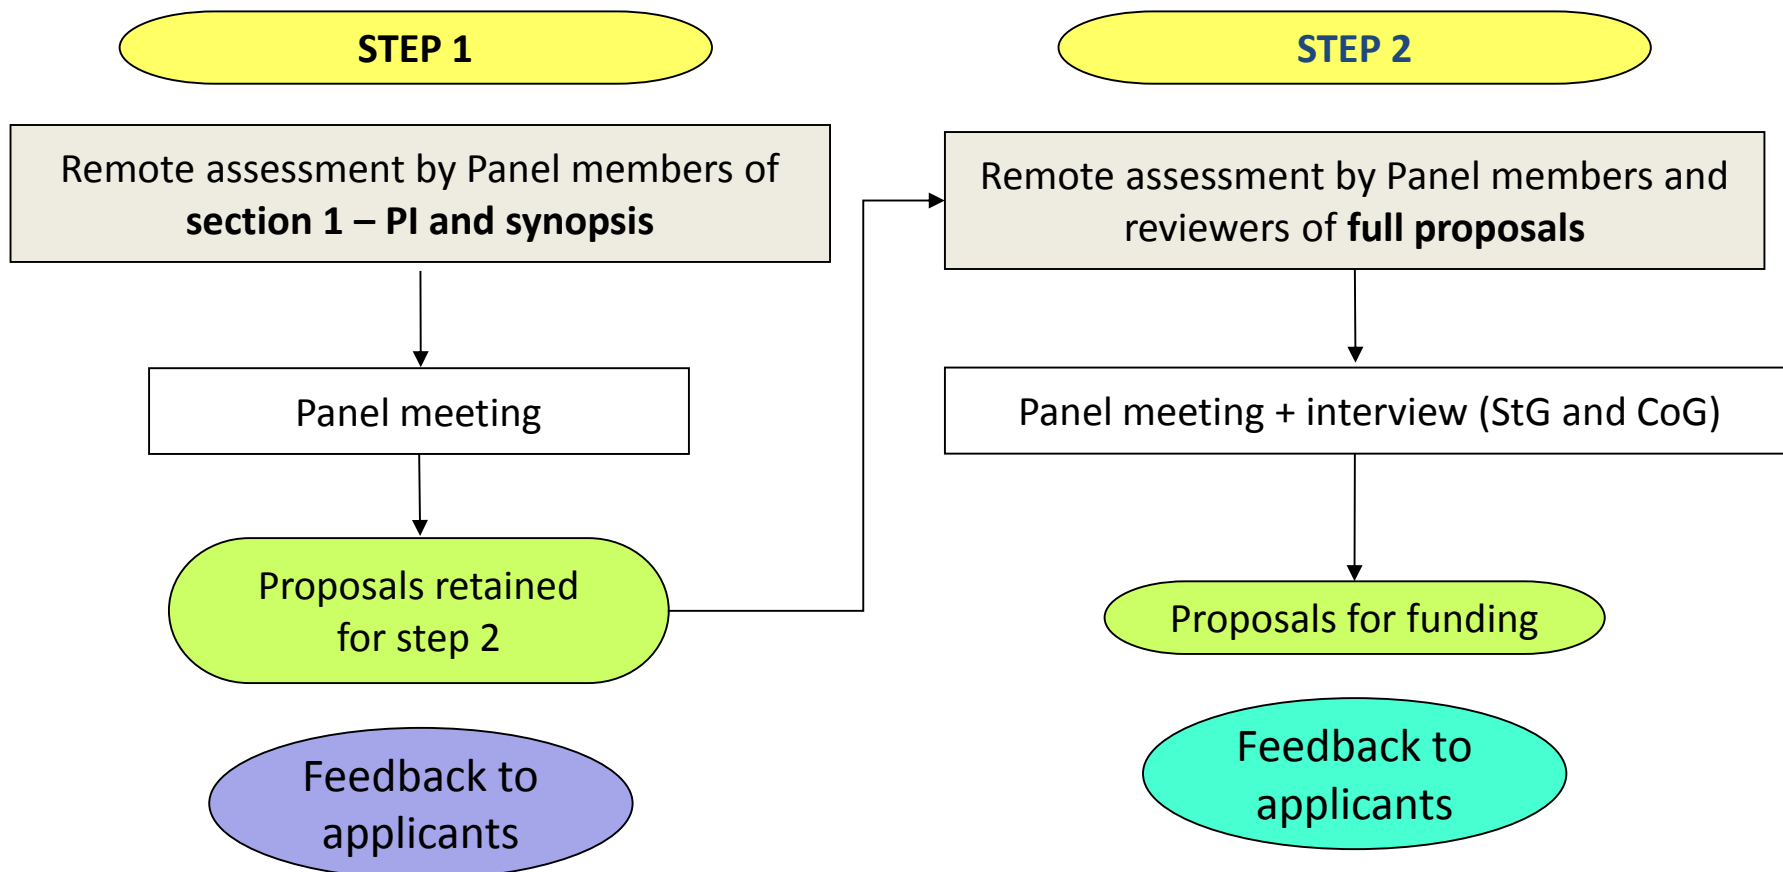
STEP 1

Remote assessment by Panel members of section 1 – PI and synopsis

Panel meeting

Proposals retained for step 2

Feedback to applicants

STEP 2

Remote assessment by Panel members and reviewers of full proposals

Panel meeting + interview (StG and CoG)

Proposals for funding

Feedback to applicants